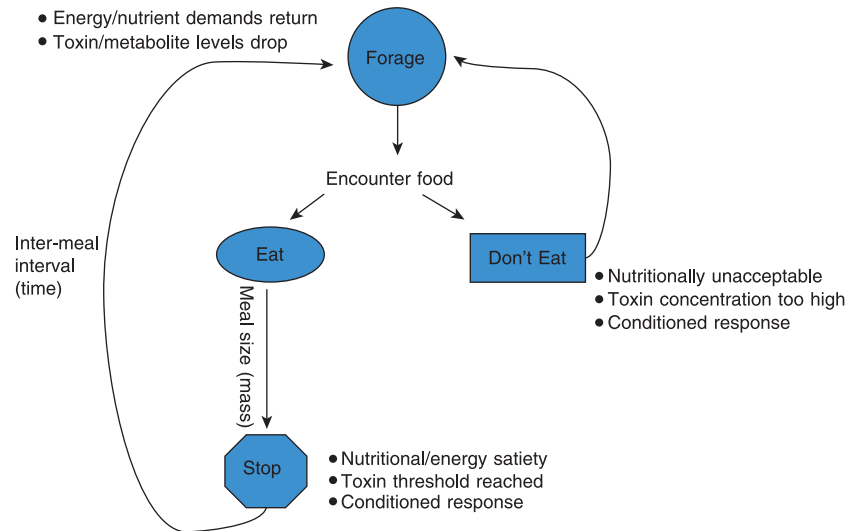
• Energy/nutrient demands return
• Toxin/metabolite levels drop

Forage

Encounter food

Inter-meal interval (time)

Eat

Don't Eat

• Nutritionally unacceptable
• Toxin concentration too high
• Conditioned response

Meal size (mass)

Stop

• Nutritional/energy satiety
• Toxin threshold reached
• Conditioned response